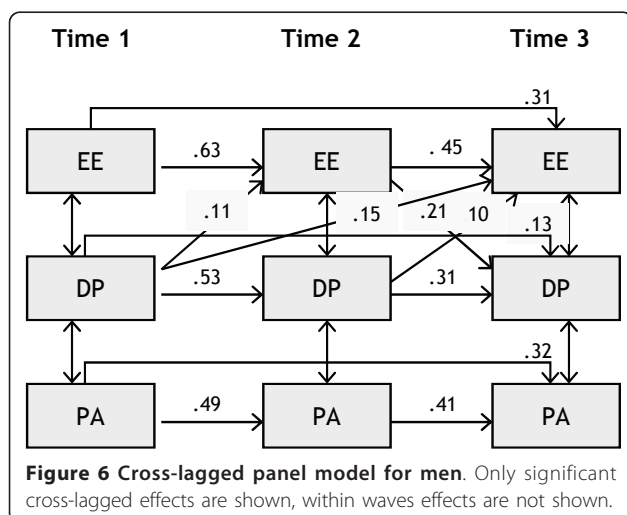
Time 1

Time 2

Time 3

.31

EE

.63

EE

. 45

EE

.11

.15

.21

10

.13

DP

.53

DP

.31

DP

.32

PA

.49

PA

.41

PA

**Figure 6 Cross-lagged panel model for men**. Only significant cross-lagged effects are shown, within waves effects are not shown.